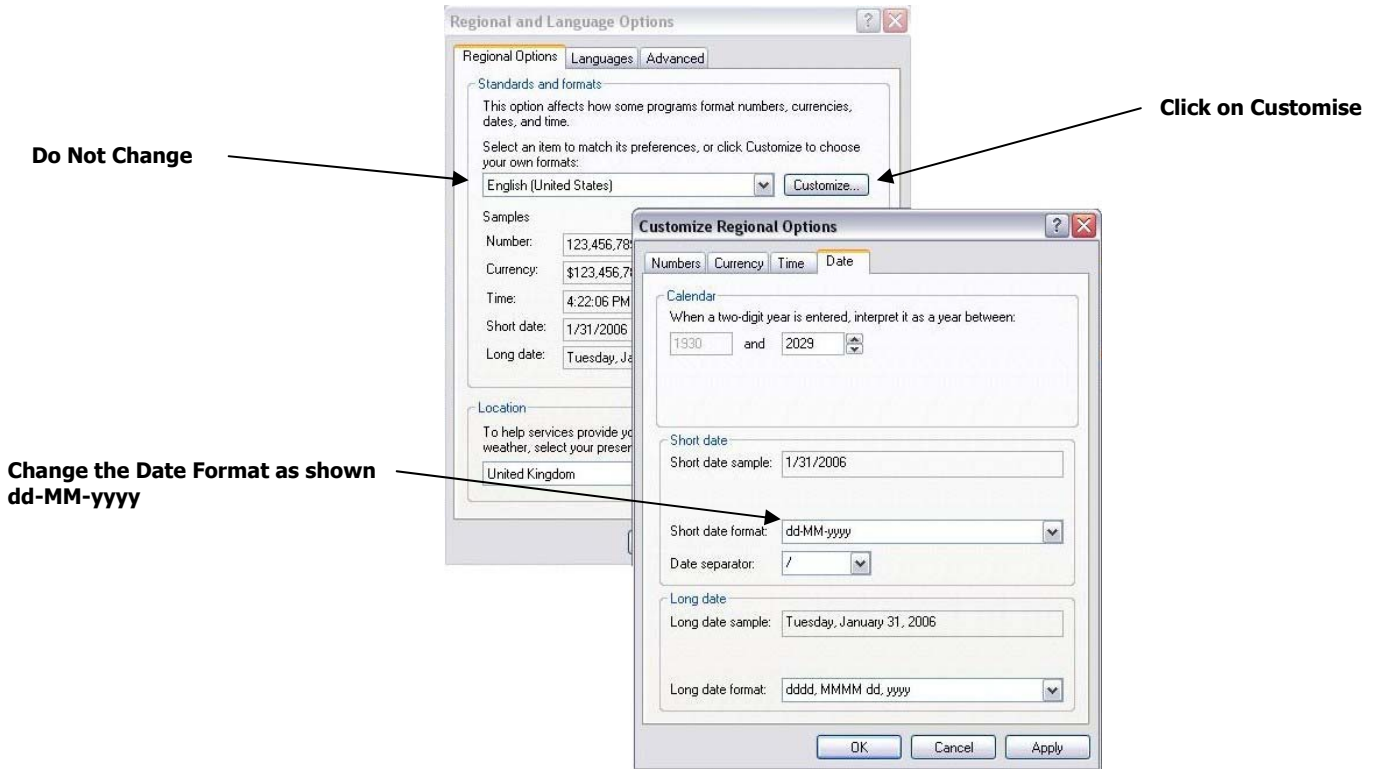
Regional and Language Options

Regional Options | Languages | Advanced

Standards and formats

This option affects how some programs format numbers, currencies, dates, and time.

Select an item to match its preferences, or click Customize to choose your own formats:

English (United States)

Customize...

Click on Customise

Do Not Change

Samples

Number: 123,456,78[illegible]

Currency: $123,456,7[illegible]

Time: 4:22:06 PM

Short date: 1/31/2006

Long date: Tuesday, Ja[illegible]

Location

To help services provide yo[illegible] weather, select your prese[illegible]

United Kingdom

Change the Date Format as shown dd-MM-yyyy

Customize Regional Options

Numbers | Currency | Time | Date

Calendar

When a two-digit year is entered, interpret it as a year between:

1930 and 2029

Short date

Short date sample: 1/31/2006

Short date format: dd-MM-yyyy

Date separator: /

Long date

Long date sample: Tuesday, January 31, 2006

Long date format: dddd, MMMM dd, yyyy

OK | Cancel | Apply